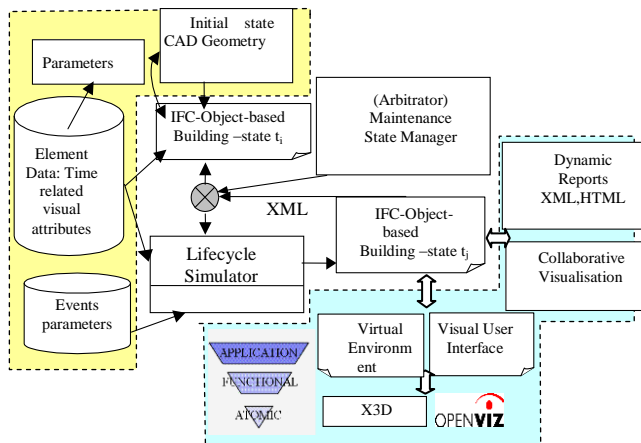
Initial state CAD Geometry

Parameters

IFC-Object-based Building –state $t_i$

(Arbitrator) Maintenance State Manager

Element Data: Time related visual attributes

XML

Dynamic Reports XML,HTML

IFC-Object-based Building –state $t_j$

Lifecycle Simulator

Collaborative Visualisation

Events parameters

Virtual Environment

Visual User Interface

APPLICATION

FUNCTIONAL

ATOMIC

X3D

OPENVIZ